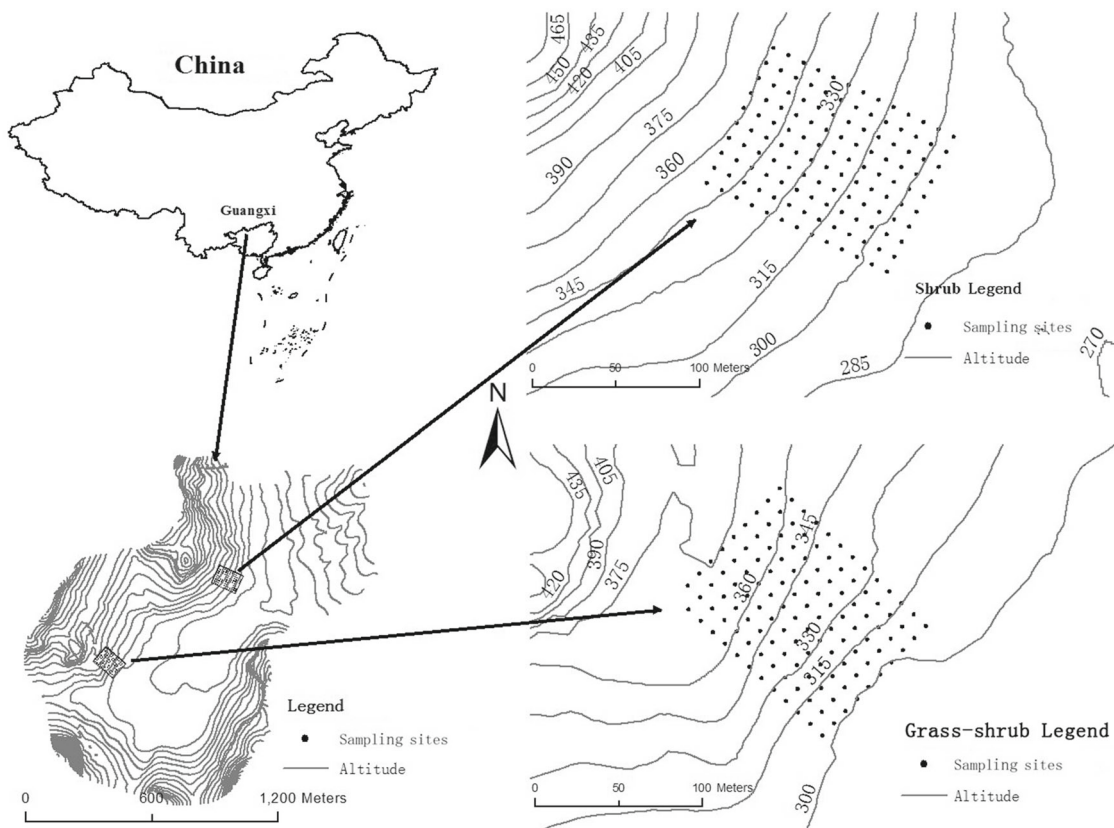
China

Guangxi

465
435
450
420
405
375
390
360
330
345
315
300
285
270

Shrub Legend
Sampling sites
Altitude

0 50 100 Meters

N

435
405
420
390
375
360
345
330
315
300

Grass-shrub Legend
Sampling sites
Altitude

0 50 100 Meters

Legend
Sampling sites
Altitude

0 600 1,200 Meters